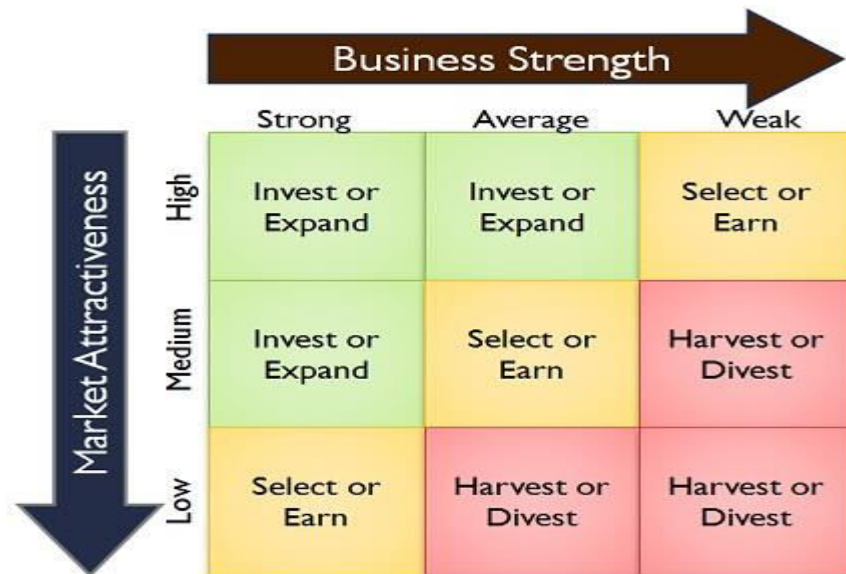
Business Strength

Market Attractiveness

| | Strong | Average | Weak |
|---|---|---|---|
| High | Invest or Expand | Invest or Expand | Select or Earn |
| Medium | Invest or Expand | Select or Earn | Harvest or Divest |
| Low | Select or Earn | Harvest or Divest | Harvest or Divest |